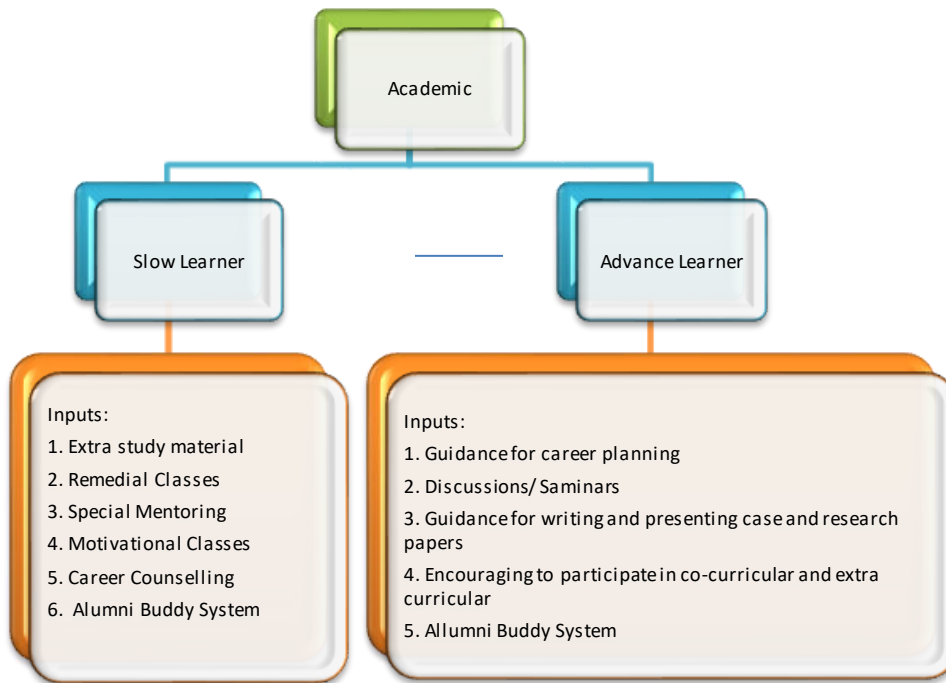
Academic

Slow Learner

Advance Learner

Inputs:
1. Extra study material
2. Remedial Classes
3. Special Mentoring
4. Motivational Classes
5. Career Counselling
6. Alumni Buddy System

Inputs:
1. Guidance for career planning
2. Discussions/ Saminars
3. Guidance for writing and presenting case and research papers
4. Encouraging to participate in co-curricular and extra curricular
5. Allumni Buddy System